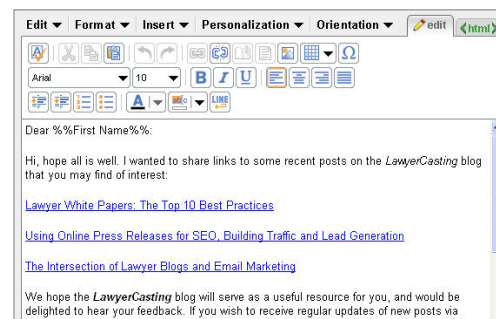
Edit ▼ Format ▼ Insert ▼ Personalization ▼ Orientation ▼ edit html

Arial 10 B I U LINE

Dear %%First Name%%:

Hi, hope all is well. I wanted to share links to some recent posts on the LawyerCasting blog that you may find of interest:

Lawyer White Papers: The Top 10 Best Practices

Using Online Press Releases for SEO, Building Traffic and Lead Generation

The Intersection of Lawyer Blogs and Email Marketing

We hope the LawyerCasting blog will serve as a useful resource for you, and would be delighted to hear your feedback. If you wish to receive regular updates of new posts via